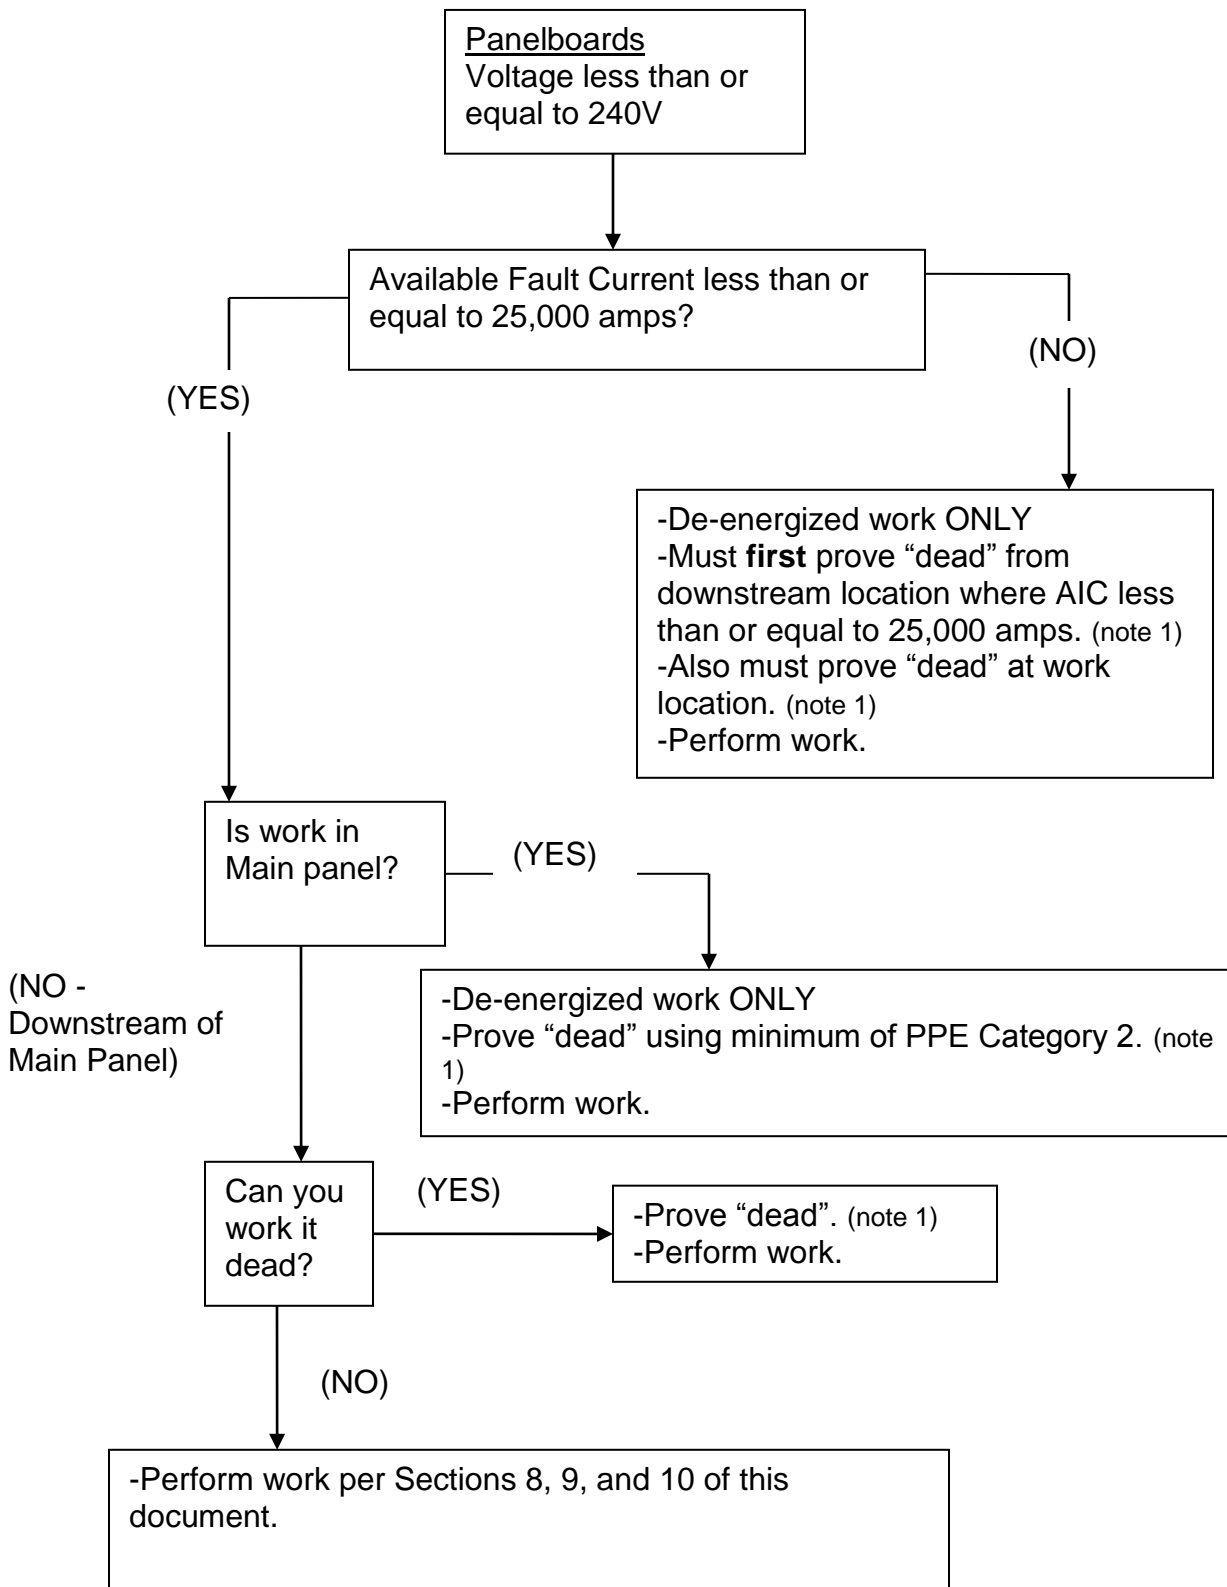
Panelboards
Voltage less than or equal to 240V

Available Fault Current less than or equal to 25,000 amps?

(YES)

(NO)

-De-energized work ONLY
-Must first prove “dead” from downstream location where AIC less than or equal to 25,000 amps. (note 1)
-Also must prove “dead” at work location. (note 1)
-Perform work.

Is work in Main panel?

(YES)

(NO - Downstream of Main Panel)

-De-energized work ONLY
-Prove “dead” using minimum of PPE Category 2. (note 1)
-Perform work.

Can you work it dead?

(YES)

-Prove “dead”. (note 1)
-Perform work.

(NO)

-Perform work per Sections 8, 9, and 10 of this document.